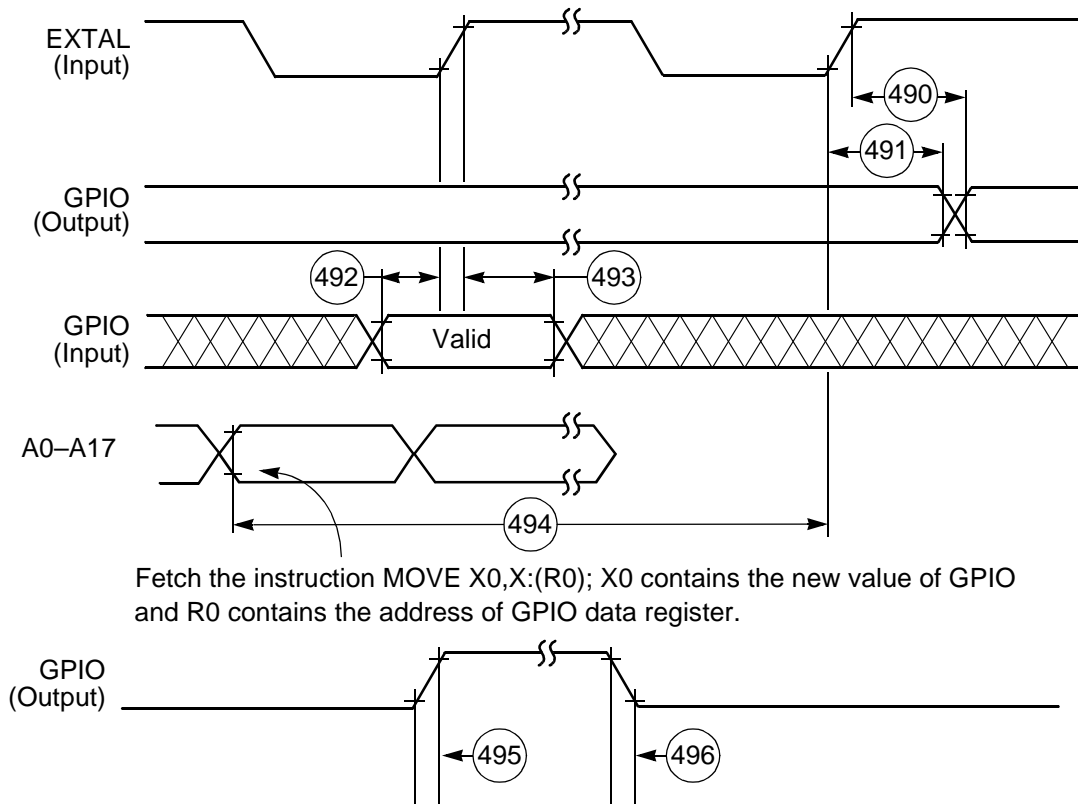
EXTAL
(Input)

490

491

GPIO
(Output)

492

493

GPIO
(Input)

Valid

A0–A17

494

Fetch the instruction MOVE X0,X:(R0); X0 contains the new value of GPIO and R0 contains the address of GPIO data register.

GPIO
(Output)

495

496